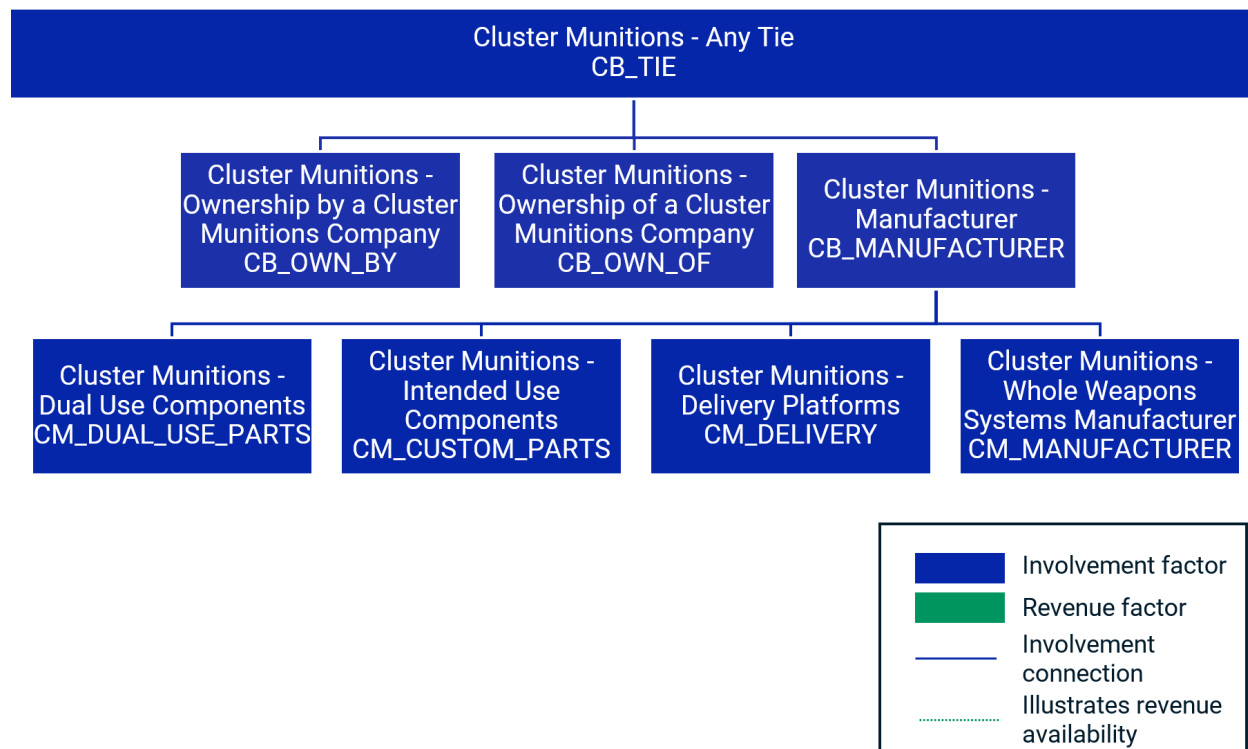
Cluster Munitions - Any Tie
CB_TIE

Cluster Munitions - Ownership by a Cluster Munitions Company
CB_OWN_BY

Cluster Munitions - Ownership of a Cluster Munitions Company
CB_OWN_OF

Cluster Munitions - Manufacturer
CB_MANUFACTURER

Cluster Munitions - Dual Use Components
CM_DUAL_USE_PARTS

Cluster Munitions - Intended Use Components
CM_CUSTOM_PARTS

Cluster Munitions - Delivery Platforms
CM_DELIVERY

Cluster Munitions - Whole Weapons Systems Manufacturer
CM_MANUFACTURER

Involvement factor
Revenue factor
Involvement connection
Illustrates revenue availability